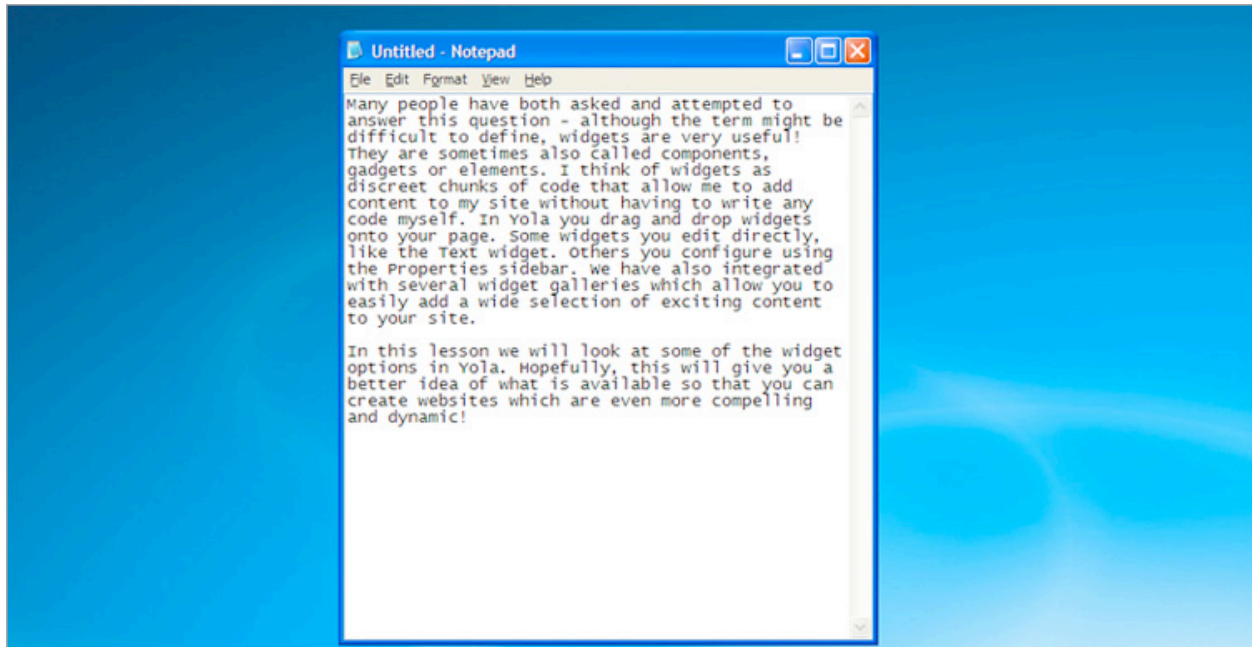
Untitled - Notepad

File Edit Format View Help

Many people have both asked and attempted to answer this question - although the term might be difficult to define, widgets are very useful! They are sometimes also called components, gadgets or elements. I think of widgets as discreet chunks of code that allow me to add content to my site without having to write any code myself. In Yola you drag and drop widgets onto your page. Some widgets you edit directly, like the Text widget. Others you configure using the Properties sidebar. We have also integrated with several widget galleries which allow you to easily add a wide selection of exciting content to your site.

In this lesson we will look at some of the widget options in Yola. Hopefully, this will give you a better idea of what is available so that you can create websites which are even more compelling and dynamic!